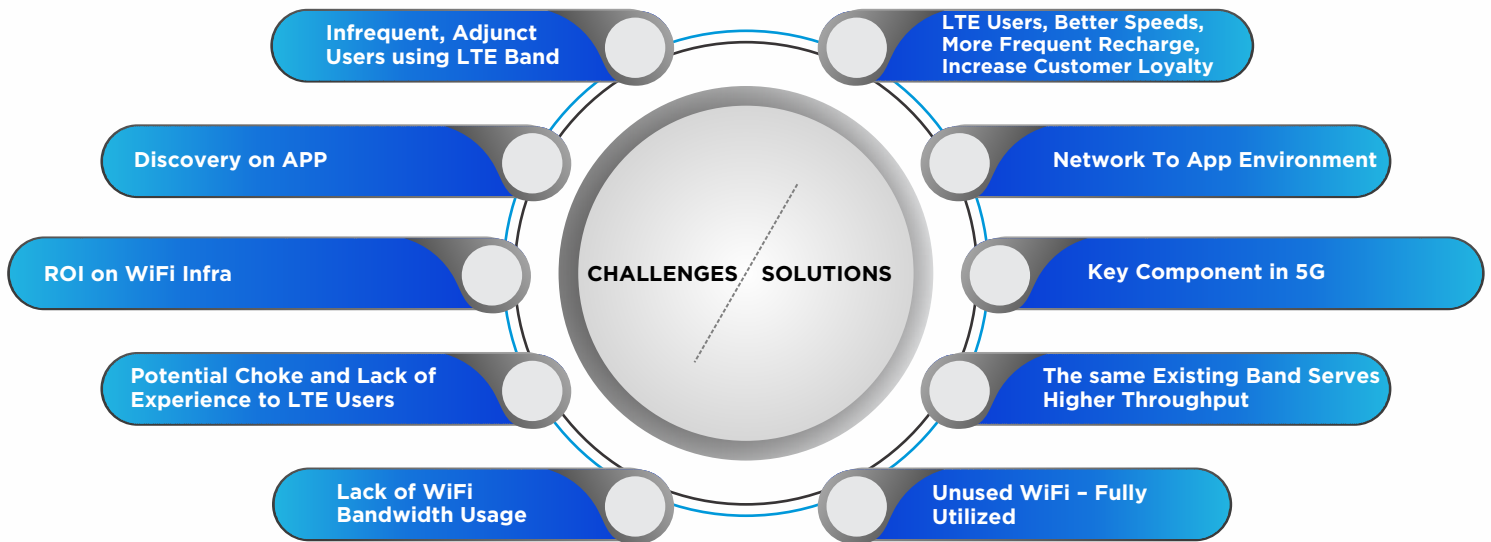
CHALLENGES

Infrequent, Adjunct Users using LTE Band

Discovery on APP

ROI on WiFi Infra

Potential Choke and Lack of Experience to LTE Users

Lack of WiFi Bandwidth Usage

SOLUTIONS

LTE Users, Better Speeds, More Frequent Recharge, Increase Customer Loyalty

Network To App Environment

Key Component in 5G

The same Existing Band Serves Higher Throughput

Unused WiFi – Fully Utilized